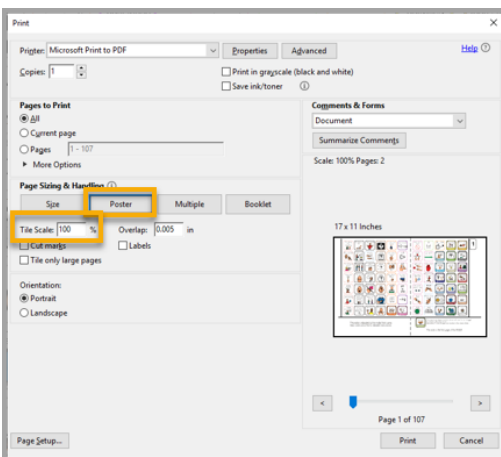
Print

Printer: Microsoft Print to PDF
Properties
Advanced
Help
Copies: 1
Print in grayscale (black and white)
Save ink/toner

Pages to Print
All
Current page
Pages 1 - 107
More Options

Page Sizing & Handling
Size
Poster
Multiple
Booklet
Tile Scale: 100 %
Overlap: 0.005 in
Cut marks
Labels
Tile only large pages

Orientation:
Portrait
Landscape

Comments & Forms
Document
Summarize Comments
Scale: 100% Pages: 2
17 x 11 Inches

Page 1 of 107

Page Setup...
Print
Cancel